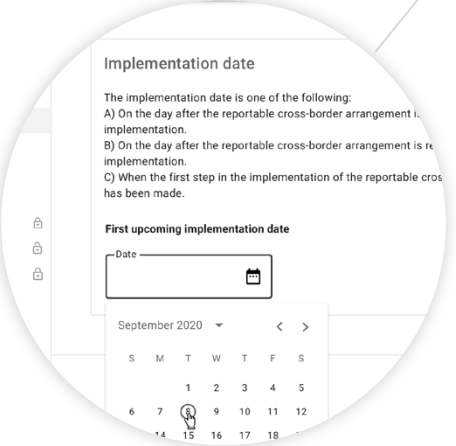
Implementation date

The implementation date is one of the following:
A) On the day after the reportable cross-border arrangement i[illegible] implementation.
B) On the day after the reportable cross-border arrangement is re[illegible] implementation.
C) When the first step in the implementation of the reportable cros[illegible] has been made.

First upcoming implementation date

Date

September 2020

| S | M | T | W | T | F | S |
|---|---|---|---|---|---|---|
| | | 1 | 2 | 3 | 4 | 5 |
| 6 | 7 | 8 | 9 | 10 | 11 | 12 |
| | 14 | 15 | 16 | 17 | 18 | |